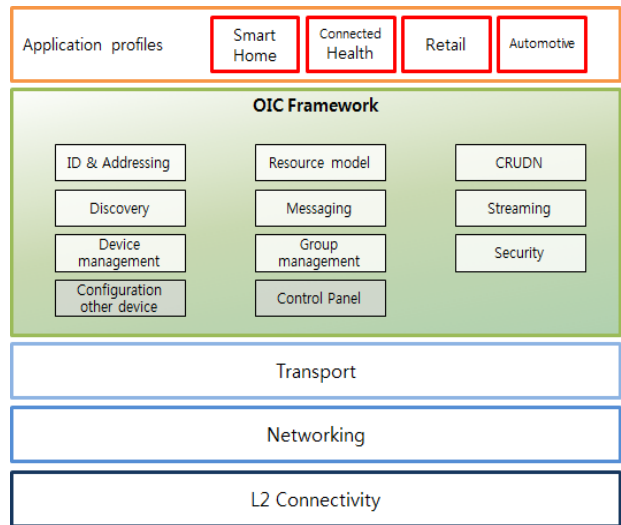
Application profiles

Smart Home

Connected Health

Retail

Automotive

OIC Framework

ID & Addressing

Resource model

CRUDN

Discovery

Messaging

Streaming

Device management

Group management

Security

Configuration other device

Control Panel

Transport

Networking

L2 Connectivity